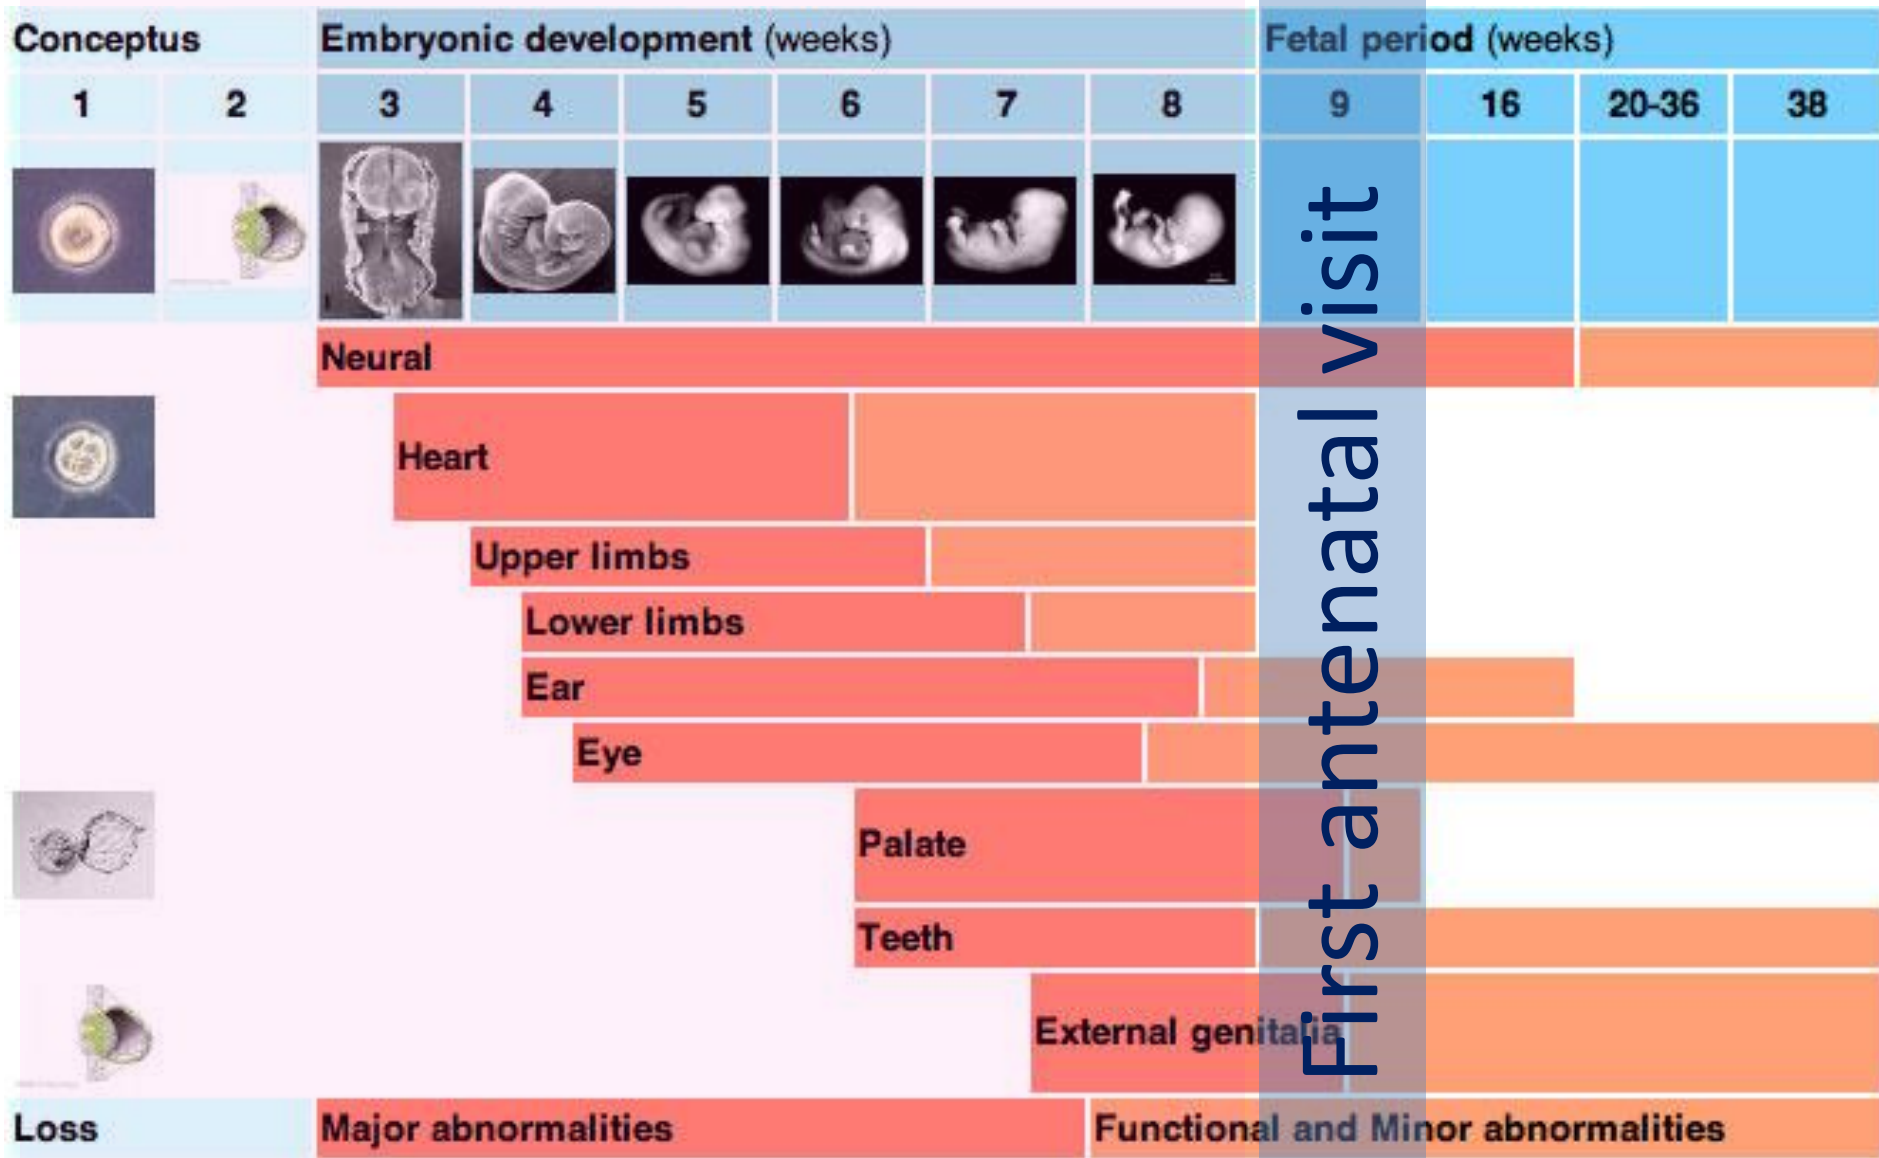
| Conceptus | | Embryonic development (weeks) | | | | | | Fetal period (weeks) | | | |
|---|---|---|---|---|---|---|---|---|---|---|---|
| 1 | 2 | 3 | 4 | 5 | 6 | 7 | 8 | 9 | 16 | 20-36 | 38 |

Neural

Heart

Upper limbs

Lower limbs

Ear

Eye

Palate

Teeth

External genitalia

First antenatal visit

Loss

Major abnormalities

Functional and Minor abnormalities